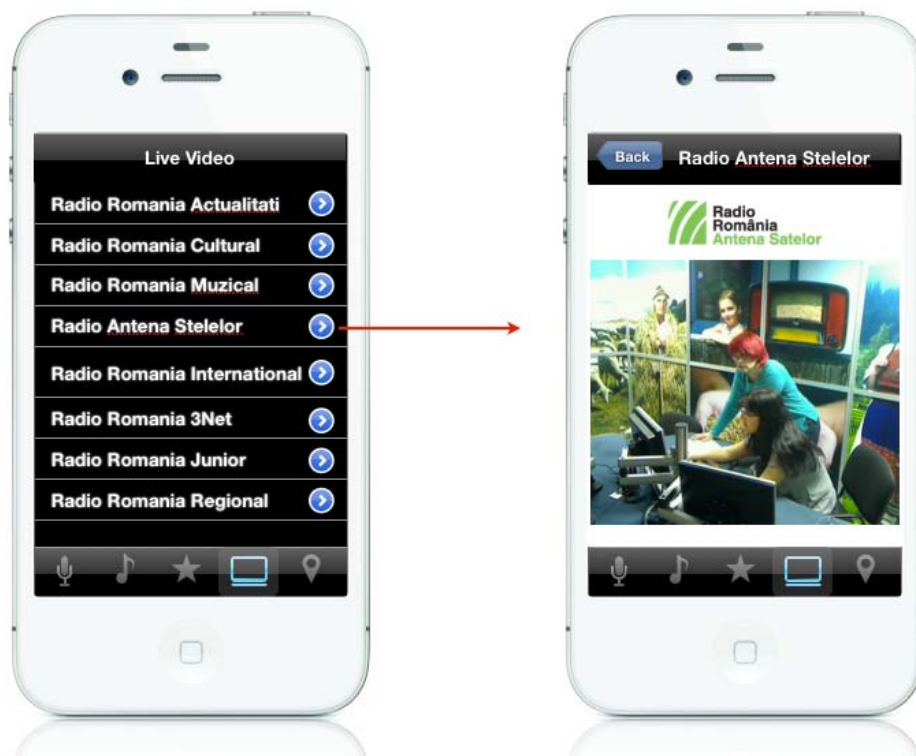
Live Video

Radio Romania Actualitati

Radio Romania Cultural

Radio Romania Muzical

Radio Antena Stelelor

Radio Romania International

Radio Romania 3Net

Radio Romania Junior

Radio Romania Regional

Back

Radio Antena Stelelor

Radio România Antena Satelor